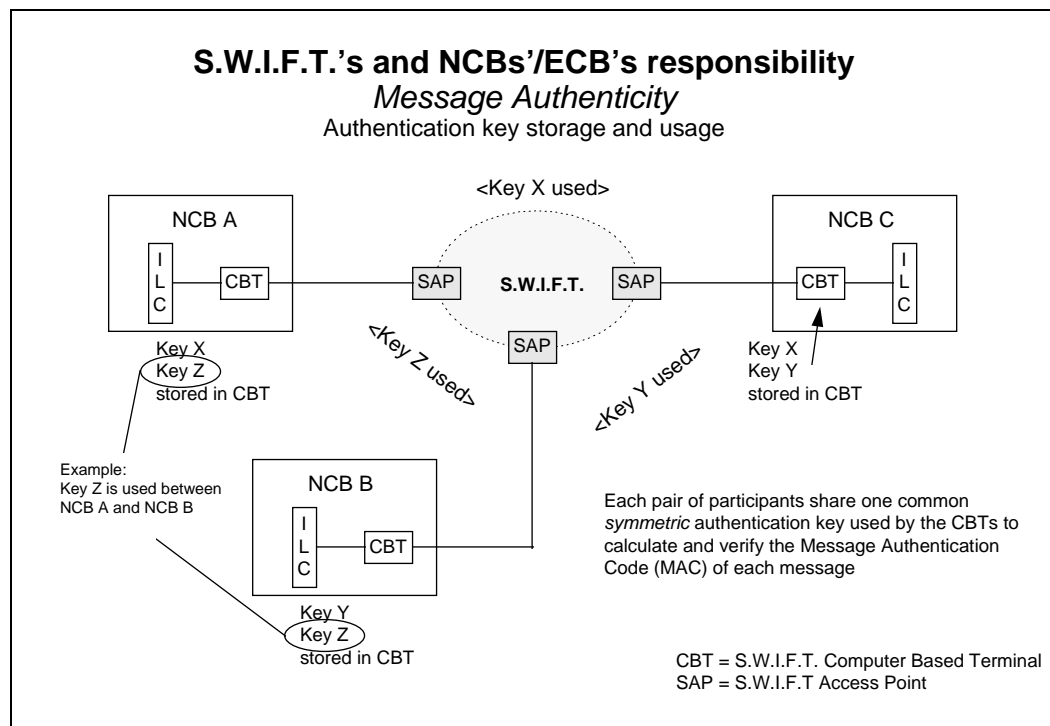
S.W.I.F.T.'s and NCBs'/ECB's responsibility

*Message Authenticity*

Authentication key storage and usage

<Key X used>

NCB A

I
L
C

CBT

SAP

S.W.I.F.T.

SAP

NCB C

CBT

I
L
C

Key X
Key Z
stored in CBT

<Key Z used>

SAP

<Key Y used>

Key X
Key Y
stored in CBT

Example:
Key Z is used between NCB A and NCB B

NCB B

I
L
C

CBT

Each pair of participants share one common *symmetric* authentication key used by the CBTs to calculate and verify the Message Authentication Code (MAC) of each message

Key Y
Key Z
stored in CBT

CBT = S.W.I.F.T. Computer Based Terminal
SAP = S.W.I.F.T Access Point